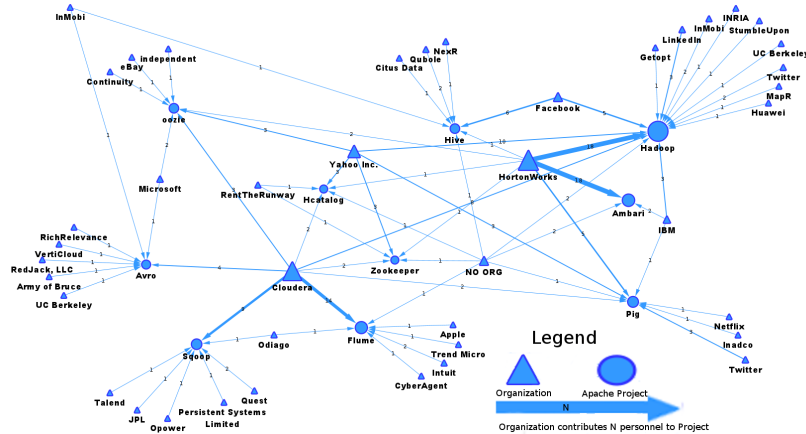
InMobi
independent
eBay
Continuity
oozie
Microsoft
NexR
Qubole
Citus Data
Hive
Facebook
INRIA
InMobi
StumbleUpon
LinkedIn
Getopt
UC Berkeley
Twitter
MapR
Huawei
Hadoop
Yahoo Inc.
HortonWorks
RentTheRunway
Hcatalog
Ambari
IBM
RichRelevance
VertiCloud
RedJack, LLC
Army of Bruce
UC Berkeley
Avro
Cloudera
Zookeeper
NO ORG
Pig
Netflix
Inadco
Twitter
Sqoop
Odiago
Flume
Apple
Trend Micro
Intuit
CyberAgent
Talend
JPL
Opower
Persistent Systems Limited
Quest
Legend
Organization
Apache Project
N
Organization contributes N personnel to Project
1
1
1
1
1
1
2
1
1
2
1
6
5
1
3
1
2
3
2
1
2
1
19
10
18
3
2
1
3
1
1
1
1
2
5
2
3
2
1
1
1
1
1
1
6
1
2
3
1
1
2
1
2
1
1
2
1
1
1
1
1
1
9
34
1
1
1
1
1
1
1
2
1
1
2
1
1
1
3
1